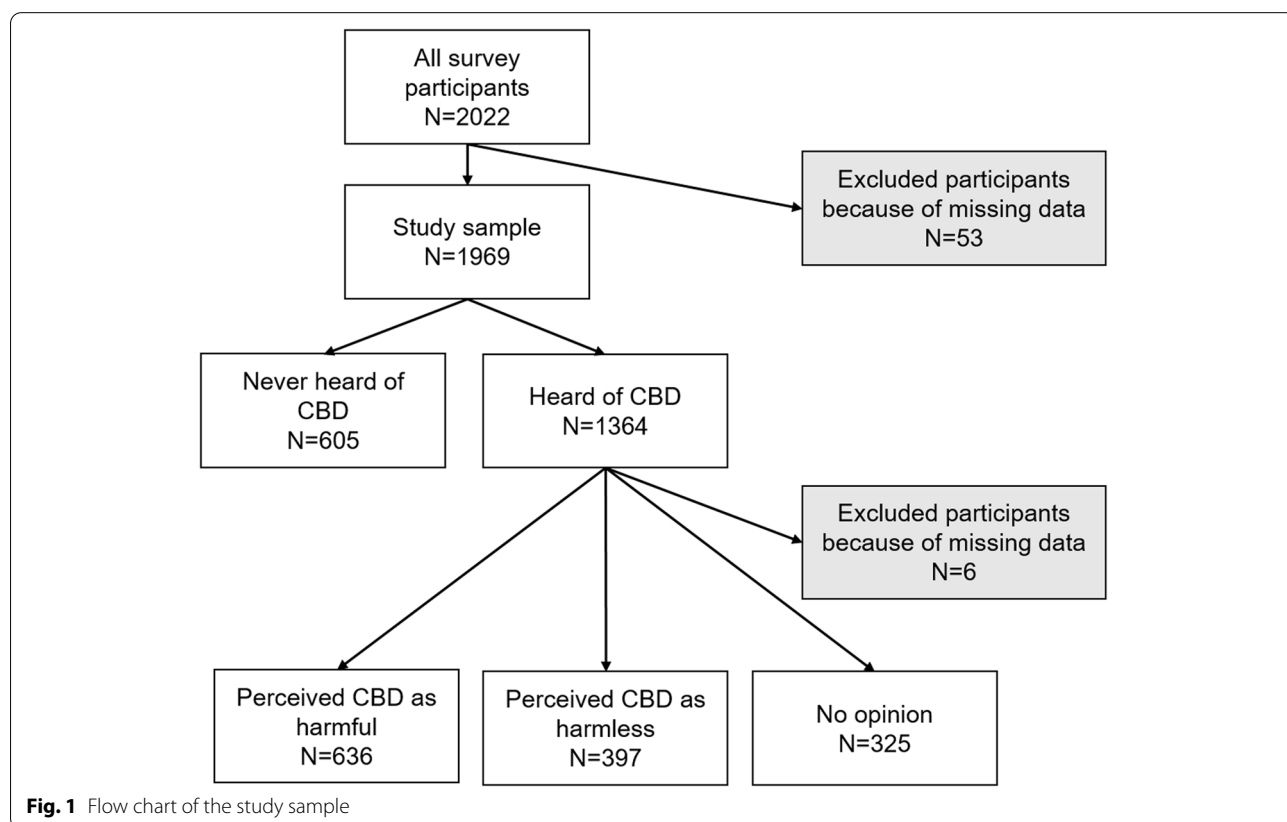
All survey participants
N=2022

Excluded participants because of missing data
N=53

Study sample
N=1969

Never heard of CBD
N=605

Heard of CBD
N=1364

Excluded participants because of missing data
N=6

Perceived CBD as harmful
N=636

Perceived CBD as harmless
N=397

No opinion
N=325

**Fig. 1** Flow chart of the study sample